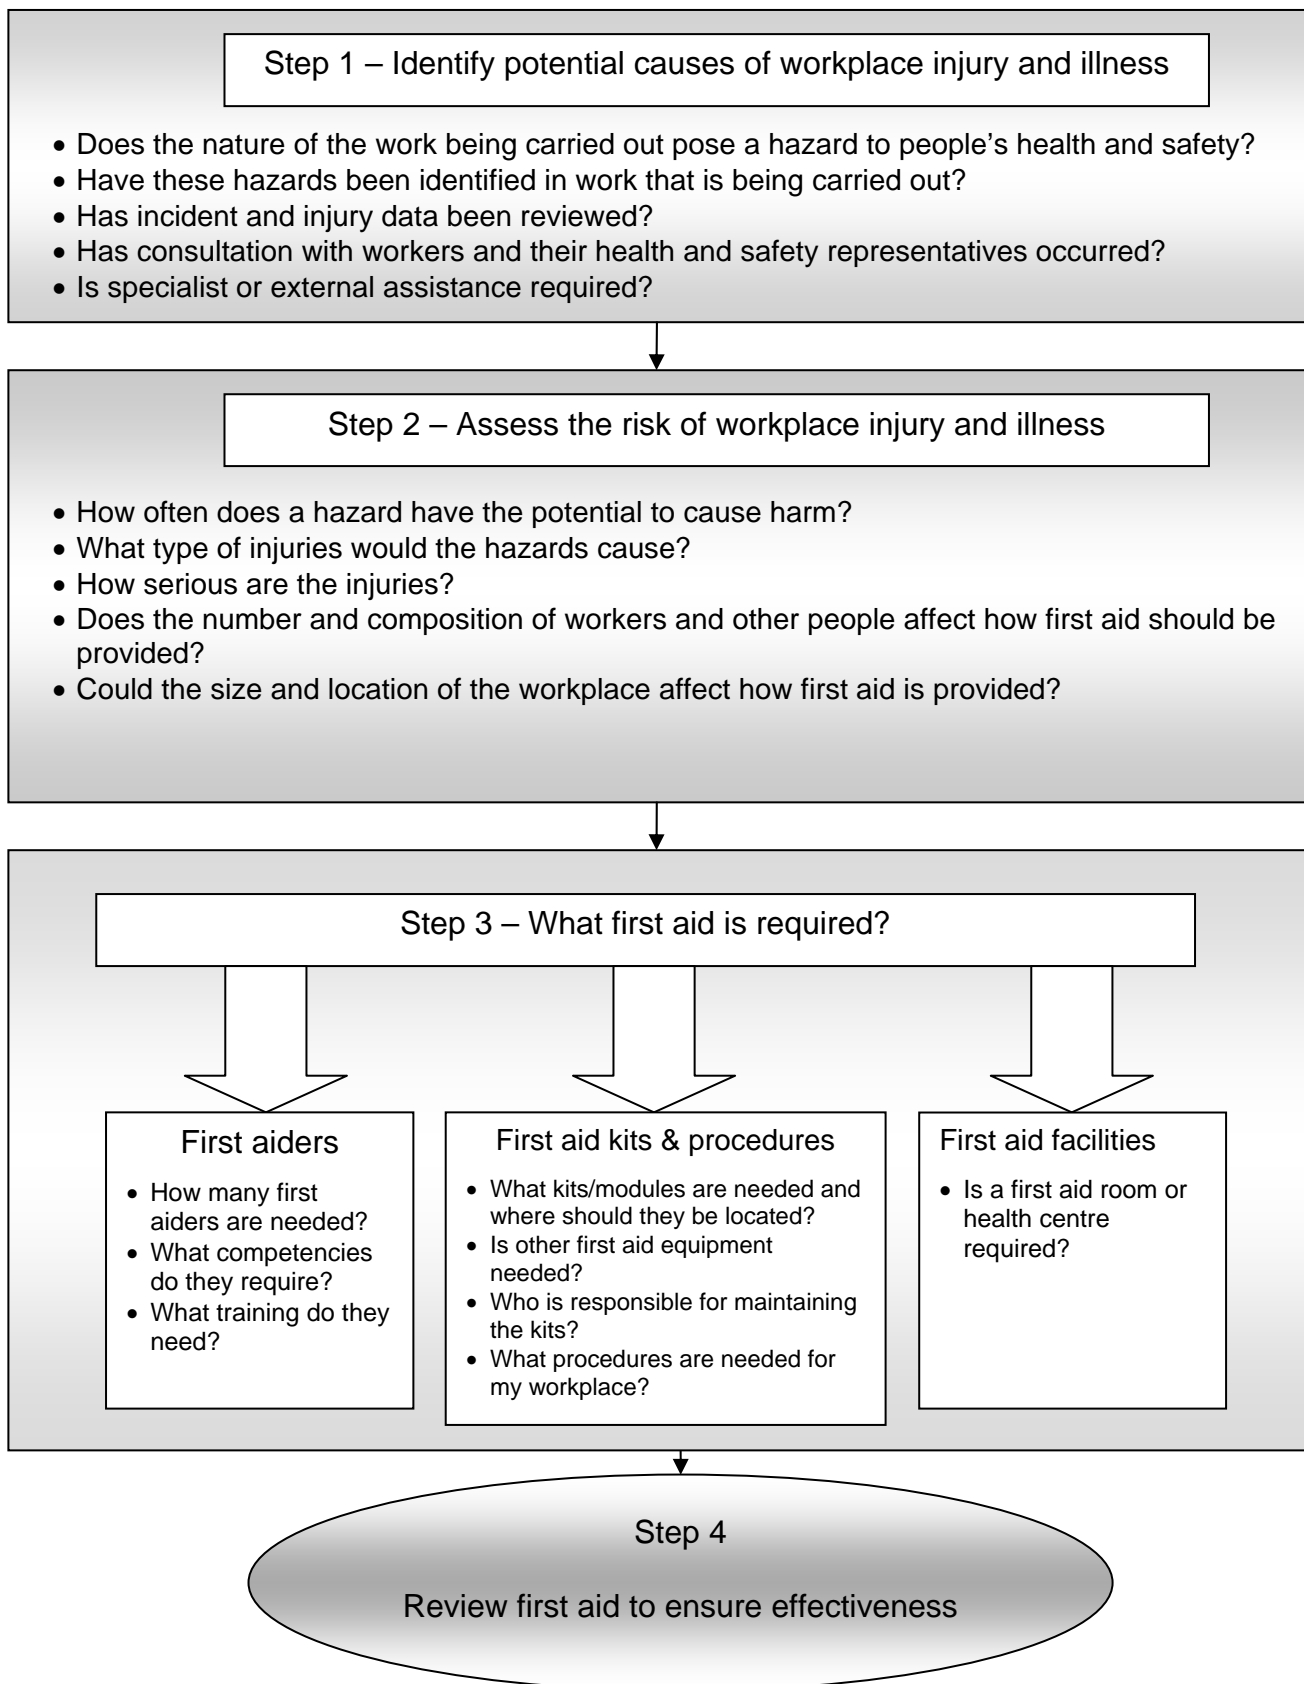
Step 1 – Identify potential causes of workplace injury and illness

• Does the nature of the work being carried out pose a hazard to people's health and safety?
• Have these hazards been identified in work that is being carried out?
• Has incident and injury data been reviewed?
• Has consultation with workers and their health and safety representatives occurred?
• Is specialist or external assistance required?

Step 2 – Assess the risk of workplace injury and illness

• How often does a hazard have the potential to cause harm?
• What type of injuries would the hazards cause?
• How serious are the injuries?
• Does the number and composition of workers and other people affect how first aid should be provided?
• Could the size and location of the workplace affect how first aid is provided?

Step 3 – What first aid is required?

First aiders

• How many first aiders are needed?
• What competencies do they require?
• What training do they need?

First aid kits & procedures

• What kits/modules are needed and where should they be located?
• Is other first aid equipment needed?
• Who is responsible for maintaining the kits?
• What procedures are needed for my workplace?

First aid facilities

• Is a first aid room or health centre required?

Step 4

Review first aid to ensure effectiveness